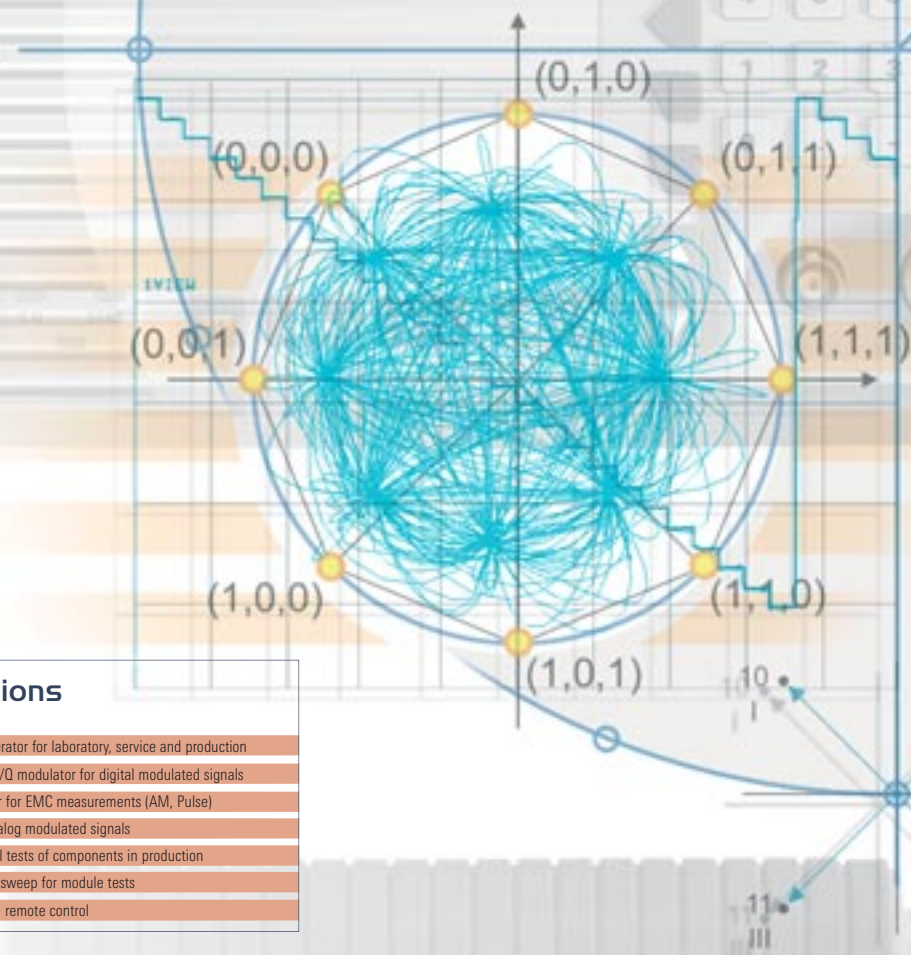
(0,1,0)

(0,0,0)

(0,1,1)

(0,0,1)

(1,1,1)

(1,0,0)

(1,1,0)

(1,0,1)

1

2

3

10

I

11

III

ions

rator for laboratory, service and production

/Q modulator for digital modulated signals

r for EMC measurements (AM, Pulse)

alog modulated signals

d tests of components in production

sweep for module tests

remote control